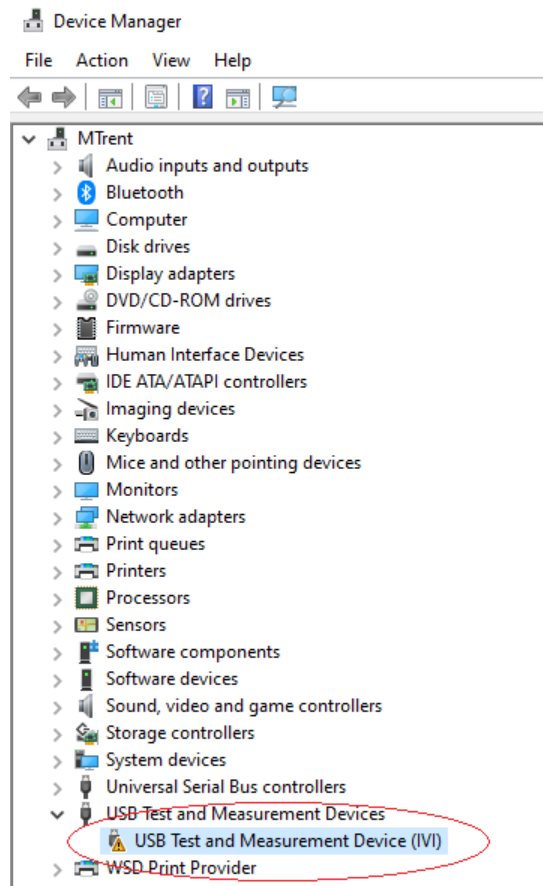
Device Manager

File Action View Help

MTrent
Audio inputs and outputs
Bluetooth
Computer
Disk drives
Display adapters
DVD/CD-ROM drives
Firmware
Human Interface Devices
IDE ATA/ATAPI controllers
Imaging devices
Keyboards
Mice and other pointing devices
Monitors
Network adapters
Print queues
Printers
Processors
Sensors
Software components
Software devices
Sound, video and game controllers
Storage controllers
System devices
Universal Serial Bus controllers
USB Test and Measurement Devices
USB Test and Measurement Device (IVI)
WSD Print Provider